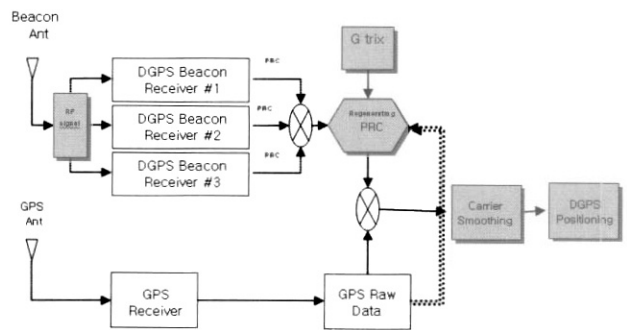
Beacon Ant

RF signal

DGPS Beacon Receiver #1

DGPS Beacon Receiver #2

DGPS Beacon Receiver #3

PRC

PRC

PRC

G trix

Regenerating PRC

GPS Ant

Carrier Smoothing

DGPS Positioning

GPS Receiver

GPS Raw Data